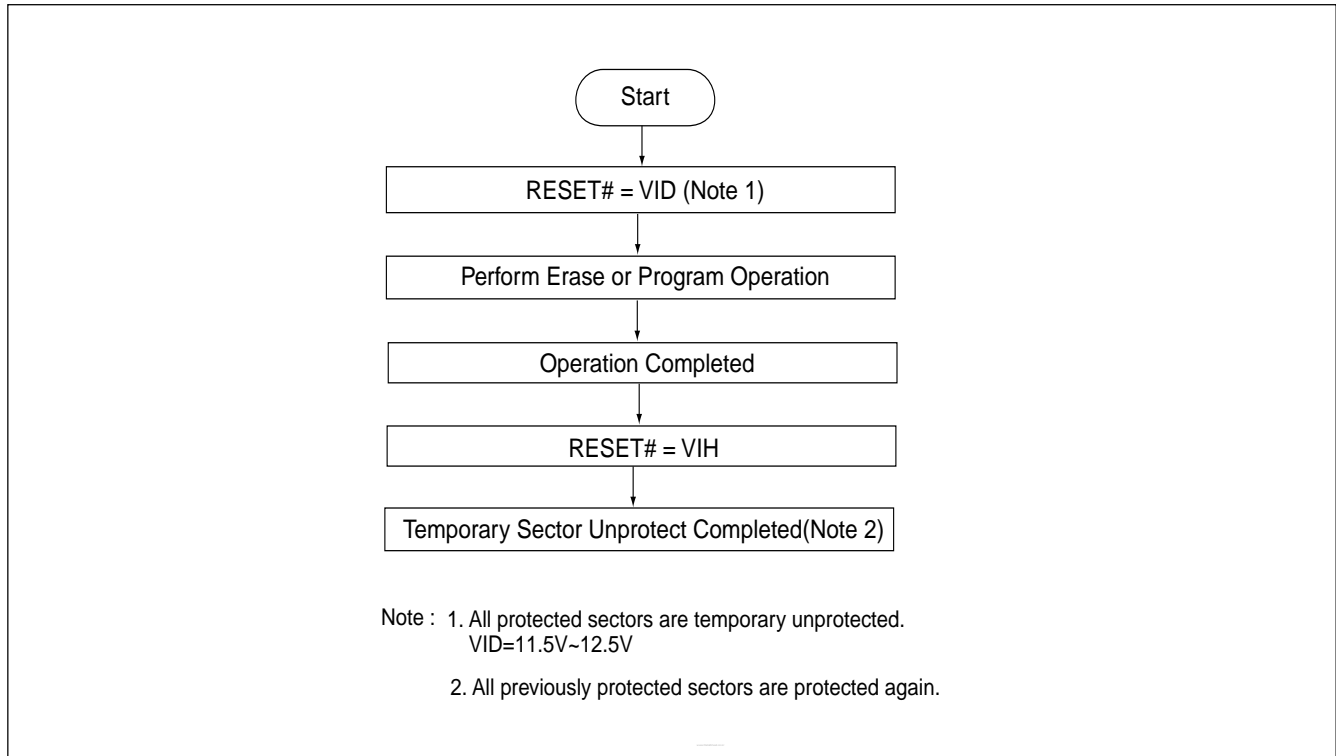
Start

RESET# = VID (Note 1)

Perform Erase or Program Operation

Operation Completed

RESET# = VIH

Temporary Sector Unprotect Completed(Note 2)

Note : 1. All protected sectors are temporary unprotected. VID=11.5V~12.5V

2. All previously protected sectors are protected again.